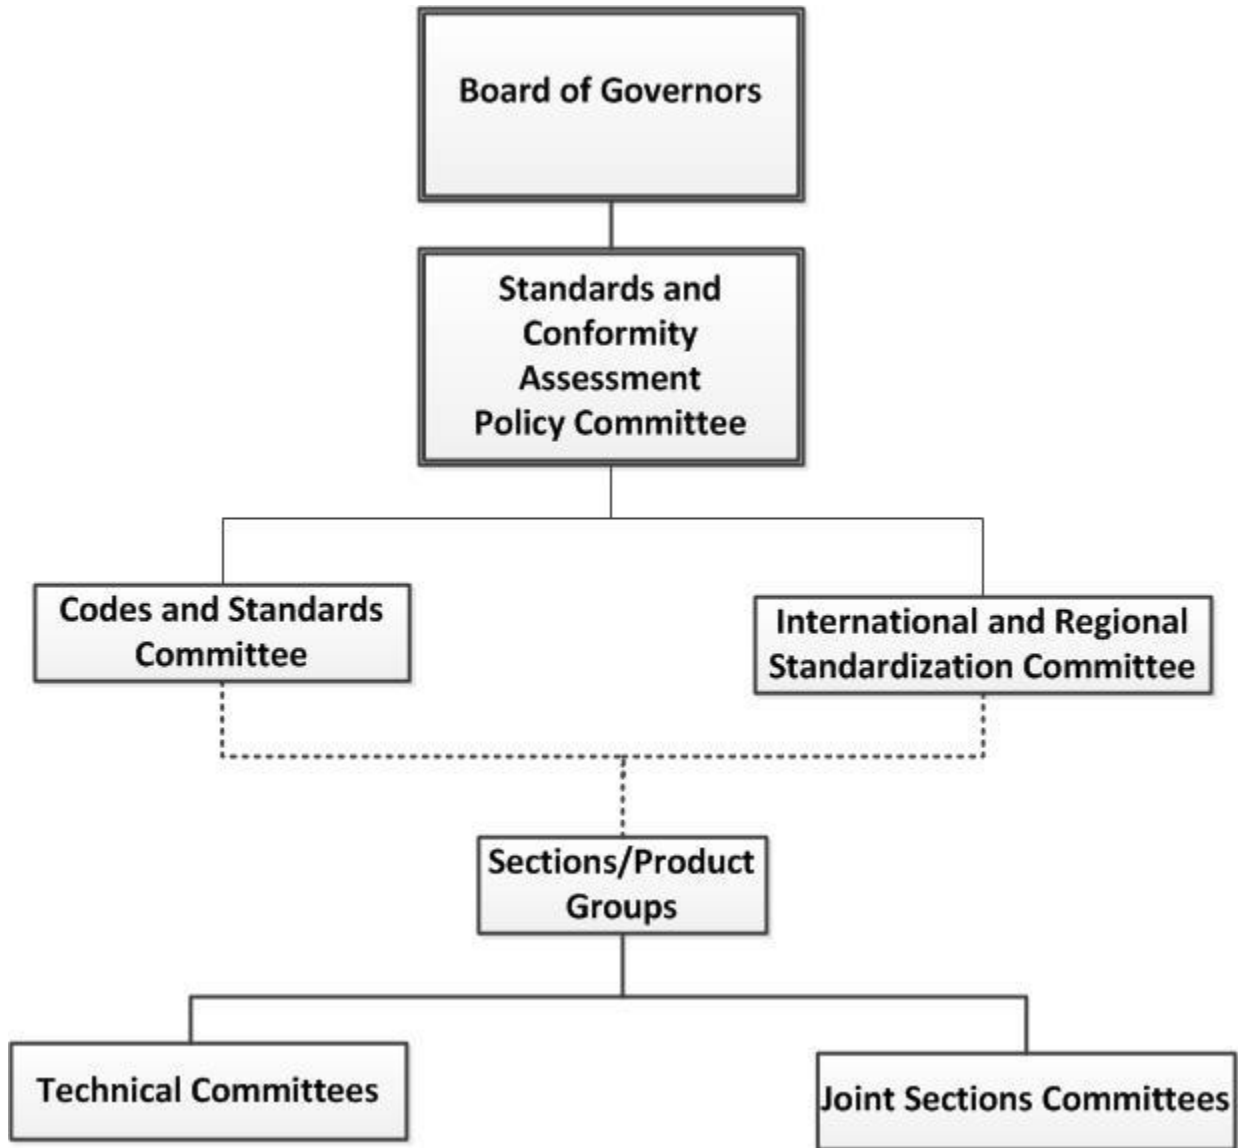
Board of Governors

Standards and Conformity Assessment Policy Committee

Codes and Standards Committee

International and Regional Standardization Committee

Sections/Product Groups

Technical Committees

Joint Sections Committees